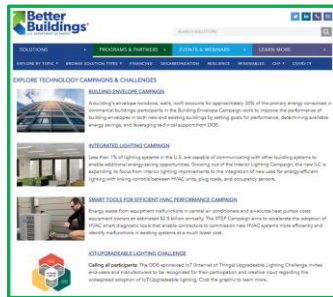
Better Buildings
U.S. DEPARTMENT OF ENERGY

SEARCH SOLUTIONS

SOLUTIONS | PROGRAMS & PARTNERS | EVENTS & WEBINARS | LEARN MORE

EXPLORE BY TOPIC | BROWSE SOLUTION TYPES | FINANCING | DECARBONIZATION | RESILIENCE | RENEWABLES | CAP | COVID-19

EXPLORE TECHNOLOGY CAMPAIGNS & CHALLENGES

BUILDING ENVELOPE CAMPAIGN

A building's envelope (windows, walls, roof) accounts for approximately 30% of the primary energy consumed in commercial buildings; participants in the Building Envelope Campaign work to improve the performance of building envelopes in both new and existing buildings by setting goals for performance, determining available energy savings, and leveraging technical support from DOE.

INTEGRATED LIGHTING CAMPAIGN

Less than 1% of lighting systems in the U.S. are capable of communicating with other building systems to enable additional energy saving opportunities. Growing out of the Interior Lighting Campaign, the new ILC is expanding its focus from interior lighting improvements to the integration of new uses for energy-efficient lighting with lighting controls between HVAC units, plug loads, and occupancy sensors.

SMART TOOLS FOR EFFICIENT HVAC PERFORMANCE CAMPAIGN

Energy waste from equipment malfunctions in central air conditioners and rooftop heat pumps costs equipment owners an estimated $2.5 billion annually. The STEP Campaign aims to accelerate the adoption of HVAC smart diagnostic tools that enable contractors to commission new HVAC systems more efficiently and identify malfunctions in existing systems at a much lower cost.

IOTUPGRADEABLE LIGHTING CHALLENGE

Calling all participants: The DOE-sponsored IoT (Internet of Things) Upgradeable Lighting Challenge invites end-users and manufacturers to be recognized for their participation and creative input regarding the widespread adoption of IoT/Upgradeable lighting. Click the graphic to learn more.